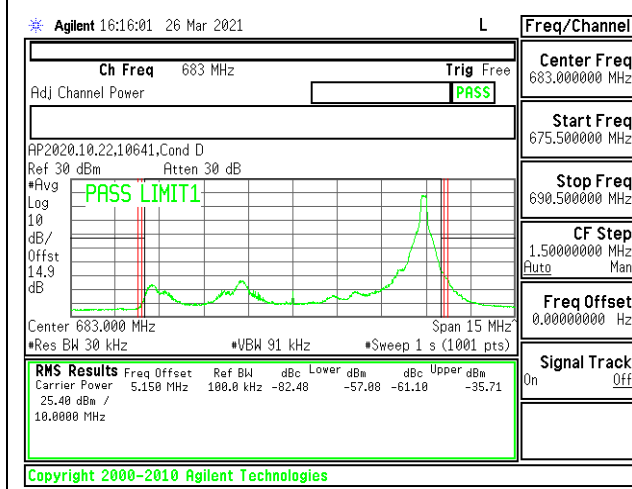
Agilent 16:16:01 26 Mar 2021 L

Ch Freq 683 MHz Trig Free

Adj Channel Power PASS

AP2020.10.22,10641,Cond D

Ref 30 dBm Atten 30 dB

#Avg
Log
10
dB/
Offst
14.9
dB

PASS LIMIT1

Center 683.000 MHz Span 15 MHz

#Res BW 30 kHz #VBW 91 kHz #Sweep 1 s (1001 pts)

| RMS Results | Freq Offset | Ref BW | dBc | Lower dBm | dBc | Upper dBm |
|---|---|---|---|---|---|---|
| Carrier Power | 5.150 MHz | 100.0 kHz | -82.48 | -57.08 | -61.10 | -35.71 |

25.40 dBm /
10.0000 MHz

Copyright 2000-2010 Agilent Technologies

Freq/Channel

Center Freq
683.000000 MHz

Start Freq
675.500000 MHz

Stop Freq
690.500000 MHz

CF Step
1.50000000 MHz
Auto Man

Freq Offset
0.00000000 Hz

Signal Track
On Off